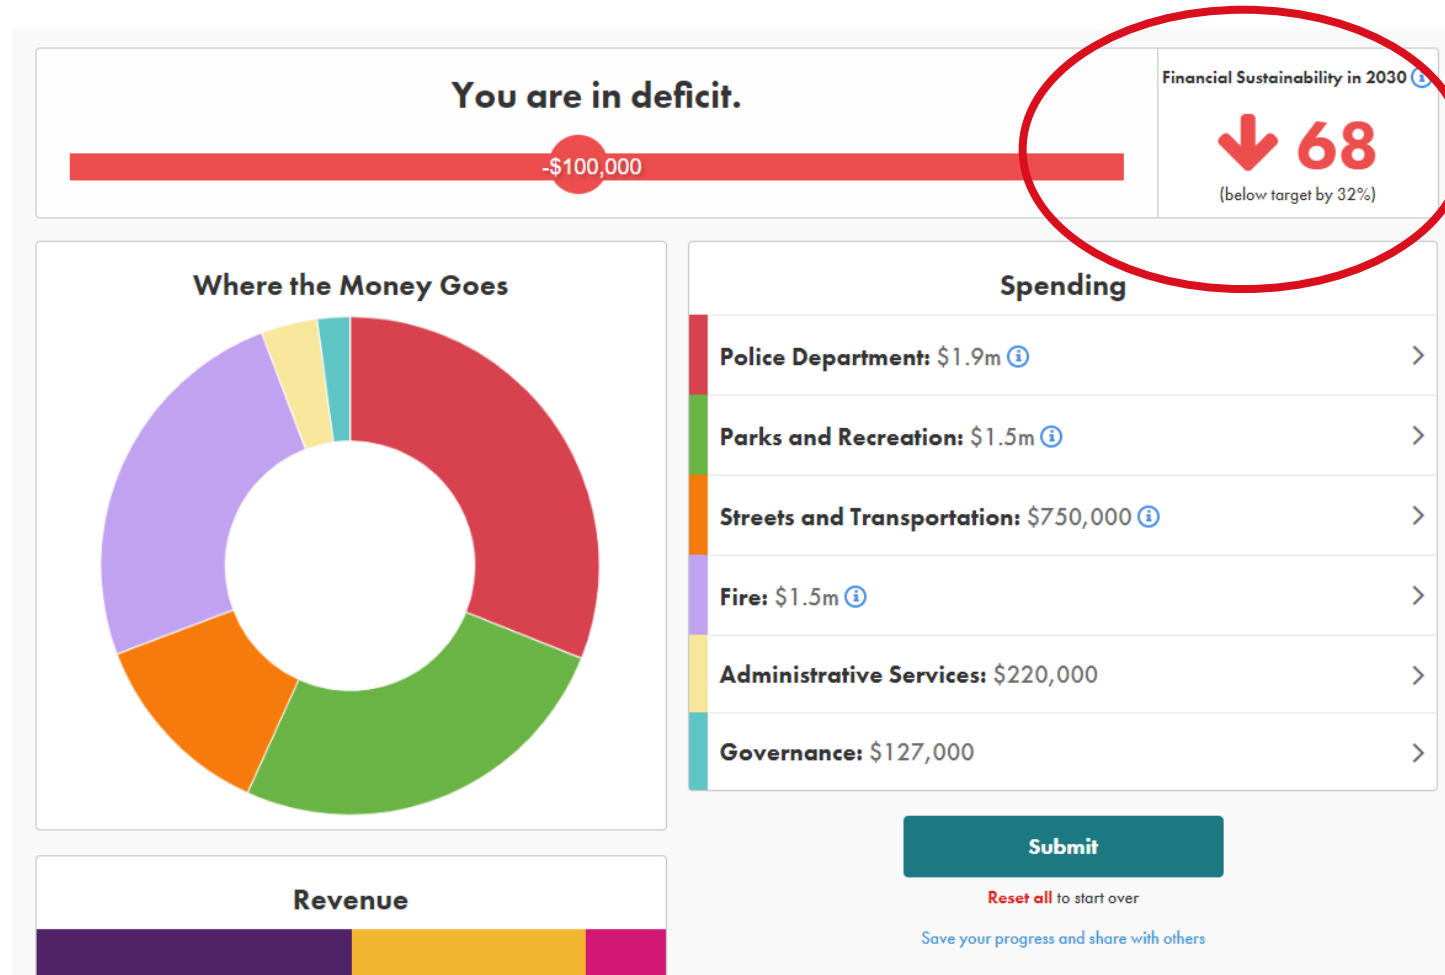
You are in deficit.

-$100,000

Financial Sustainability in 2030

68

(below target by 32%)

Where the Money Goes

Spending

Police Department: $1.9m

Parks and Recreation: $1.5m

Streets and Transportation: $750,000

Fire: $1.5m

Administrative Services: $220,000

Governance: $127,000

Submit

Reset all to start over

Save your progress and share with others

Revenue